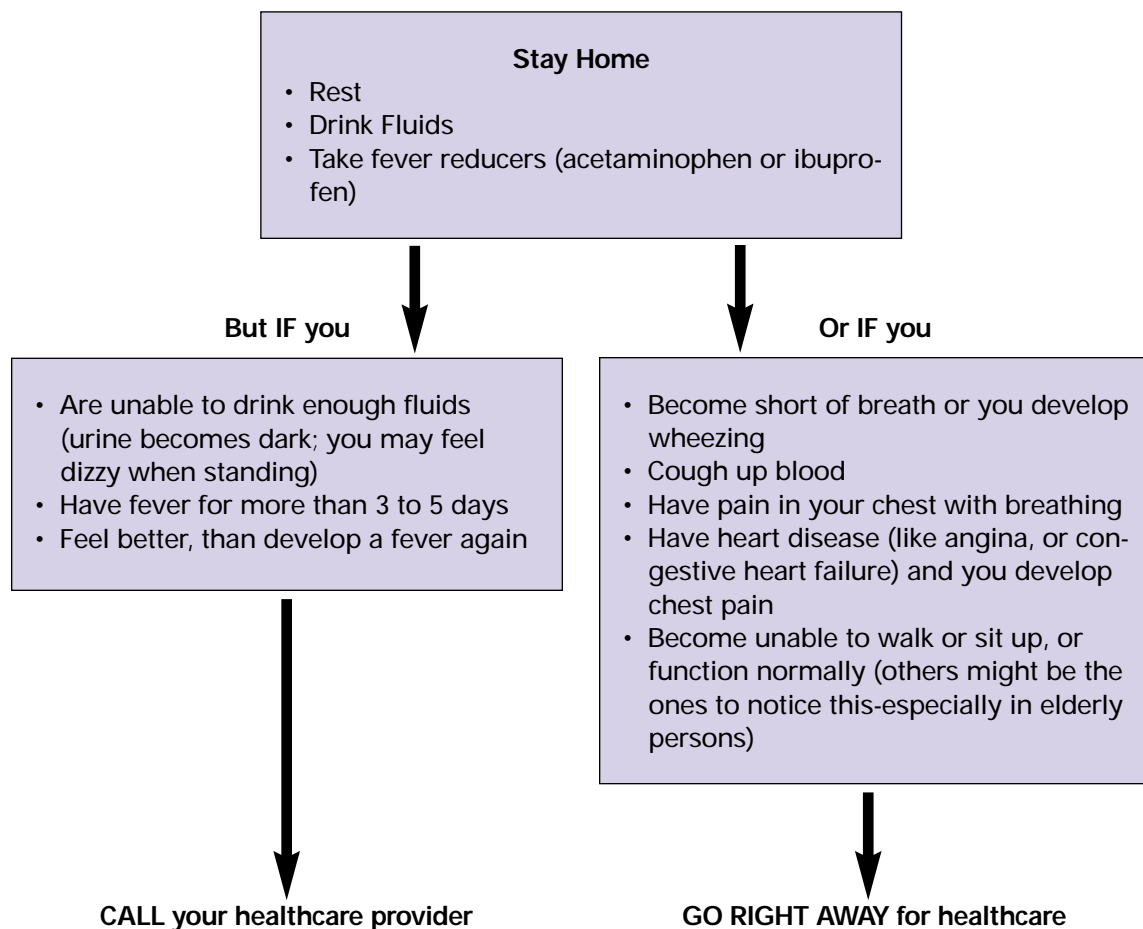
**Stay Home**

- Rest
- Drink Fluids
- Take fever reducers (acetaminophen or ibuprofen)

**But IF you**

- Are unable to drink enough fluids (urine becomes dark; you may feel dizzy when standing)
- Have fever for more than 3 to 5 days
- Feel better, than develop a fever again

**CALL your healthcare provider**

**Or IF you**

- Become short of breath or you develop wheezing
- Cough up blood
- Have pain in your chest with breathing
- Have heart disease (like angina, or congestive heart failure) and you develop chest pain
- Become unable to walk or sit up, or function normally (others might be the ones to notice this-especially in elderly persons)

**GO RIGHT AWAY for healthcare**